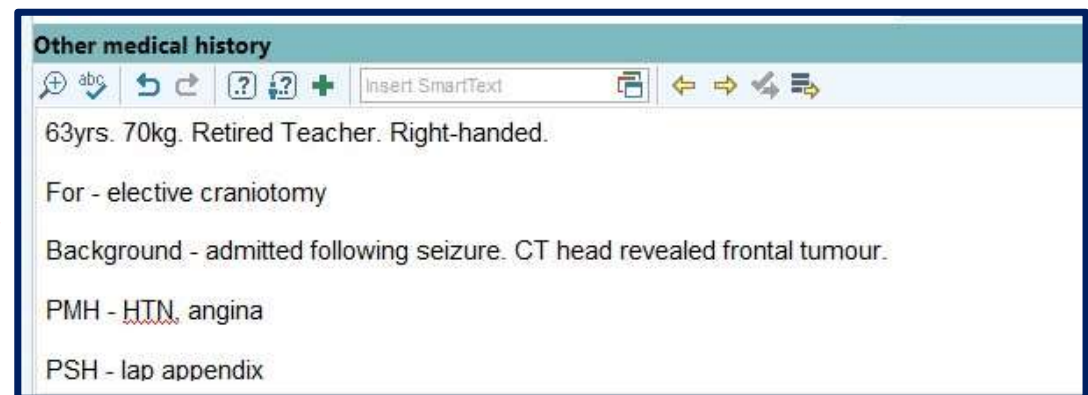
Other medical history

abc

Insert SmartText

63yrs. 70kg. Retired Teacher. Right-handed.

For - elective craniotomy

Background - admitted following seizure. CT head revealed frontal tumour.

PMH - HTN, angina

PSH - lap appendix